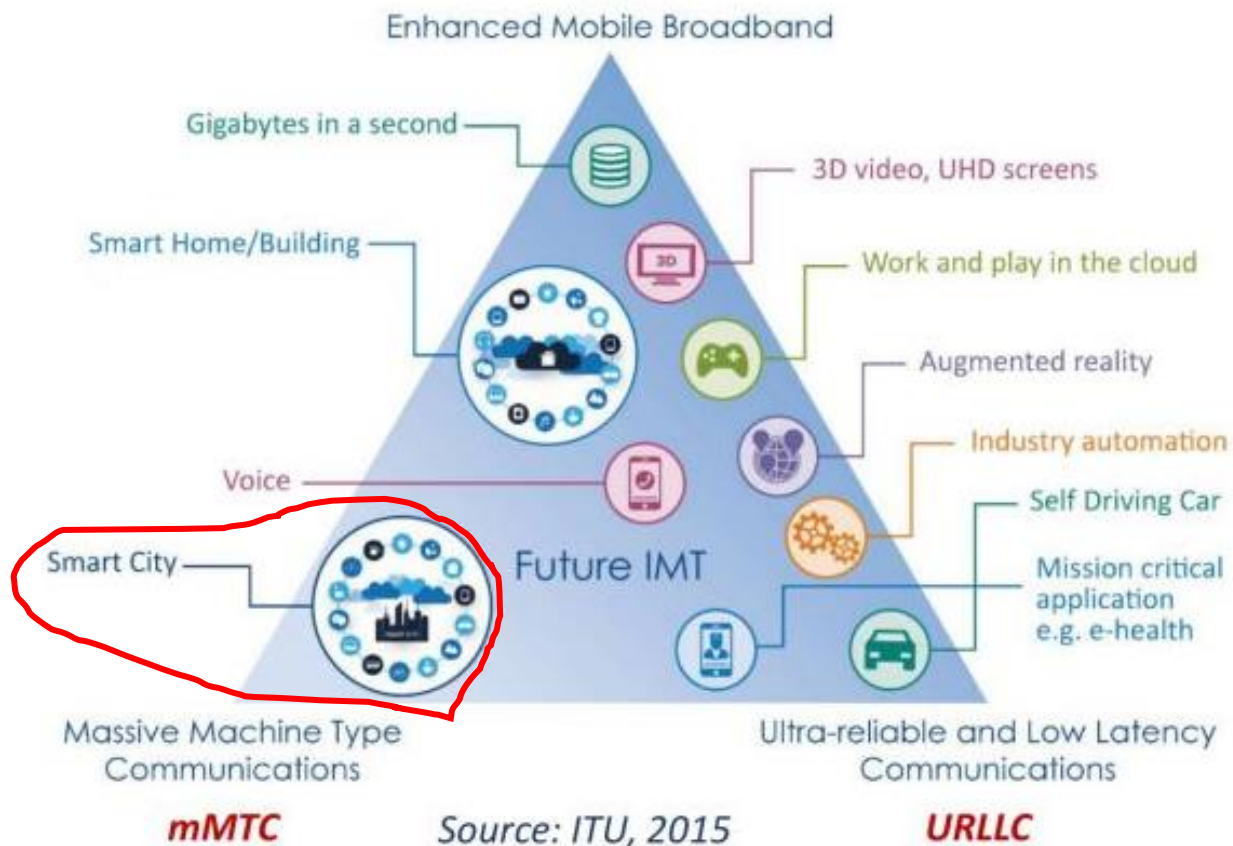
Enhanced Mobile Broadband

Gigabytes in a second

3D video, UHD screens

3D

Smart Home/Building

Work and play in the cloud

Augmented reality

Industry automation

Voice

Self Driving Car

Smart City

Future IMT

Mission critical application e.g. e-health

Massive Machine Type Communications

Ultra-reliable and Low Latency Communications

mMTC

Source: ITU, 2015

URLLC